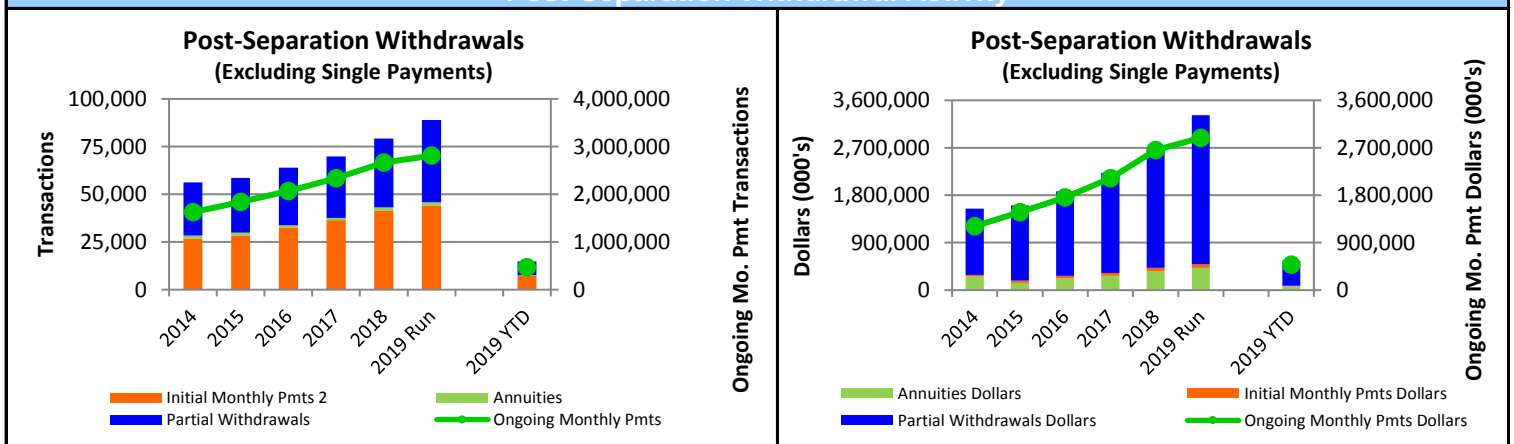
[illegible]

Post-Separation Withdrawals
(Excluding Single Payments)

Transactions

100,000
75,000
50,000
25,000
0

4,000,000
3,000,000
2,000,000
1,000,000
0

Ongoing Mo. Pmt Transactions

2014
2015
2016
2017
2018
2019 Run
2019 YTD

Initial Monthly Pmts 2
Annuities
Partial Withdrawals
Ongoing Monthly Pmts

Post-Separation Withdrawals
(Excluding Single Payments)

Dollars (000's)

3,600,000
2,700,000
1,800,000
900,000
0

3,600,000
2,700,000
1,800,000
900,000
0

Ongoing Mo. Pmt Dollars (000's)

2014
2015
2016
2017
2018
2019 Run
2019 YTD

Annuities Dollars
Initial Monthly Pmts Dollars
Partial Withdrawals Dollars
Ongoing Monthly Pmts Dollars